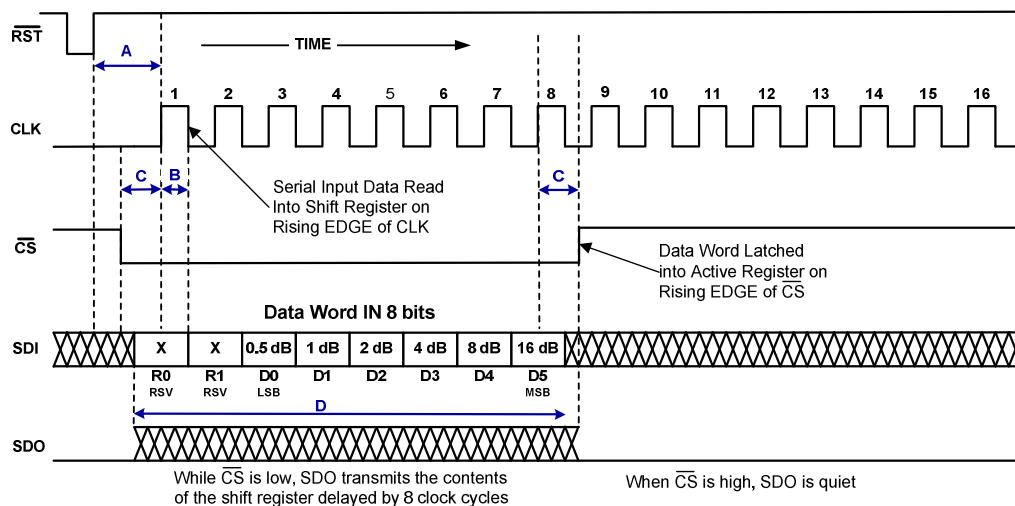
$\overline{RST}$

A

TIME

1 2 3 4 5 6 7 8 9 10 11 12 13 14 15 16

CLK

C B

Serial Input Data Read Into Shift Register on Rising EDGE of CLK

C

$\overline{CS}$

Data Word Latched into Active Register on Rising EDGE of $\overline{CS}$

Data Word IN 8 bits

SDI

| X | X | 0.5 dB | 1 dB | 2 dB | 4 dB | 8 dB | 16 dB |
|---|---|---|---|---|---|---|---|
| R0 RSV | R1 RSV | D0 LSB | D1 | D2 | D3 | D4 | D5 MSB |

D

SDO

While $\overline{CS}$ is low, SDO transmits the contents of the shift register delayed by 8 clock cycles

When $\overline{CS}$ is high, SDO is quiet